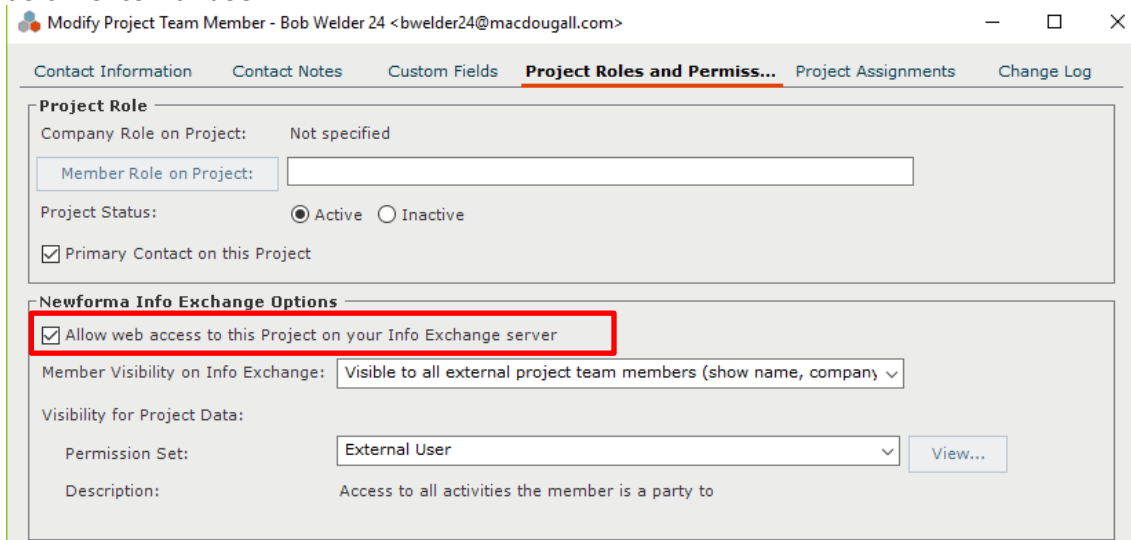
Modify Project Team Member - Bob Welder 24 <bwelder24@macdougall.com>

Contact Information | Contact Notes | Custom Fields | Project Roles and Permiss... | Project Assignments | Change Log

Project Role

Company Role on Project: Not specified

Member Role on Project:

Project Status: Active Inactive

Primary Contact on this Project

Newforma Info Exchange Options

Allow web access to this Project on your Info Exchange server

Member Visibility on Info Exchange: Visible to all external project team members (show name, company

Visibility for Project Data:

Permission Set: External User View...

Description: Access to all activities the member is a party to